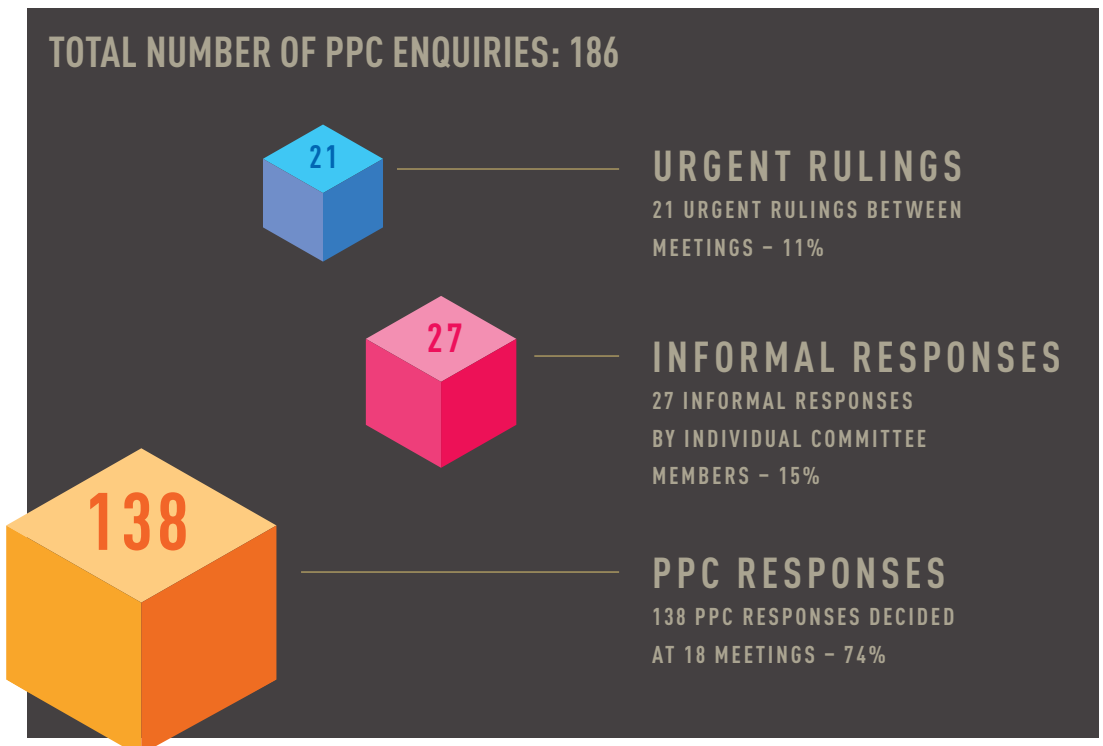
TOTAL NUMBER OF PPC ENQUIRIES: 186

21

URGENT RULINGS
21 URGENT RULINGS BETWEEN MEETINGS – 11%

27

INFORMAL RESPONSES
27 INFORMAL RESPONSES BY INDIVIDUAL COMMITTEE MEMBERS – 15%

138

PPC RESPONSES
138 PPC RESPONSES DECIDED AT 18 MEETINGS – 74%